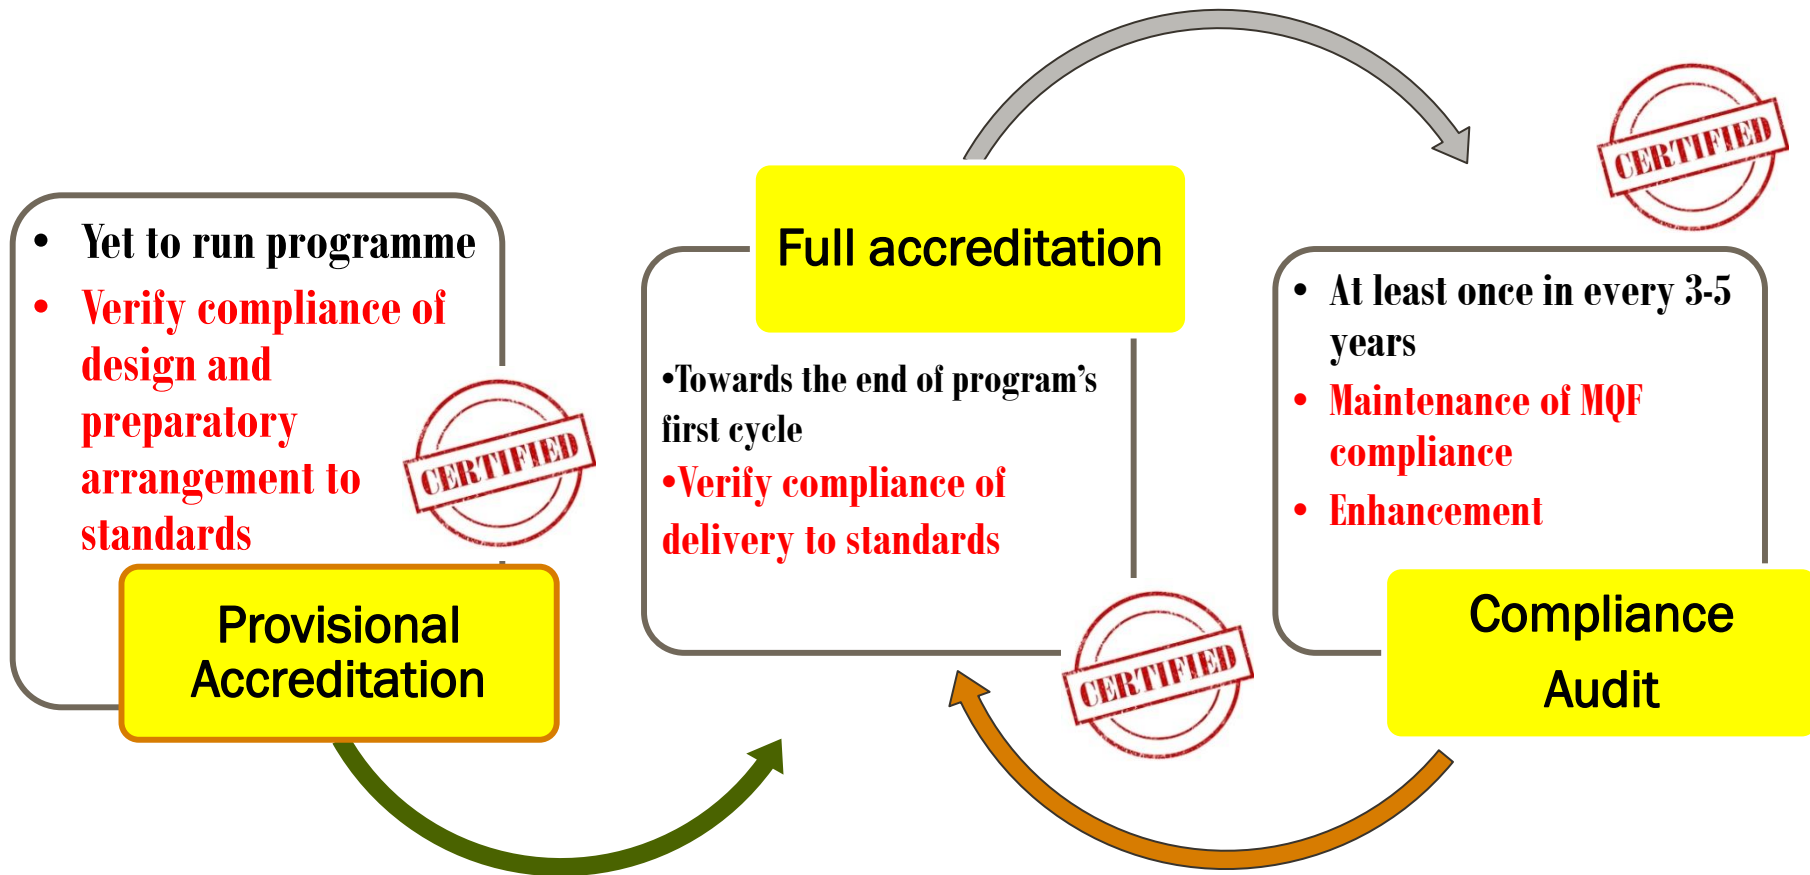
- Yet to run programme
- Verify compliance of design and preparatory arrangement to standards

CERTIFIED

Provisional Accreditation

Full accreditation

•Towards the end of program's first cycle
•Verify compliance of delivery to standards

CERTIFIED

CERTIFIED

- At least once in every 3-5 years
- Maintenance of MQF compliance
- Enhancement

Compliance Audit